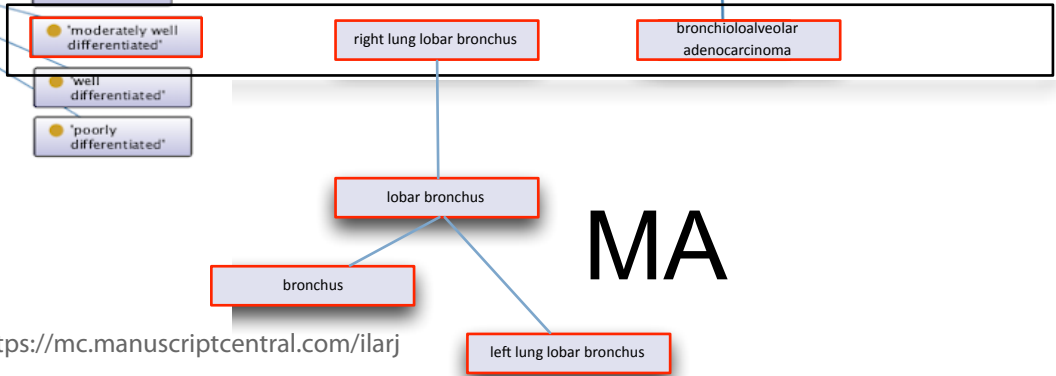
'moderately well differentiated'

right lung lobar bronchus

bronchioloalveolar adenocarcinoma

'well differentiated'

'poorly differentiated'

lobar bronchus

MA

bronchus

tps://mc.manuscriptcentral.com/ilarj

left lung lobar bronchus